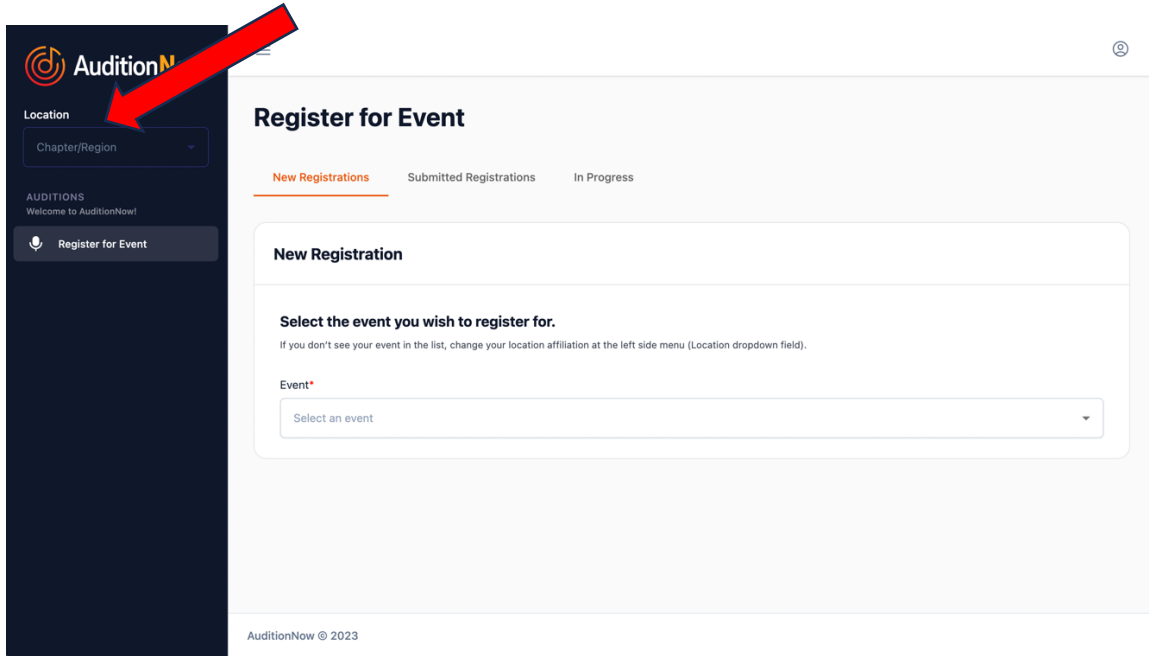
AuditionN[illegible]

Location

Chapter/Region

AUDITIONS
Welcome to AuditionNow!

Register for Event

Register for Event

New Registrations
Submitted Registrations
In Progress

New Registration

Select the event you wish to register for.

If you don't see your event in the list, change your location affiliation at the left side menu (Location dropdown field).

Event*

Select an event

AuditionNow © 2023